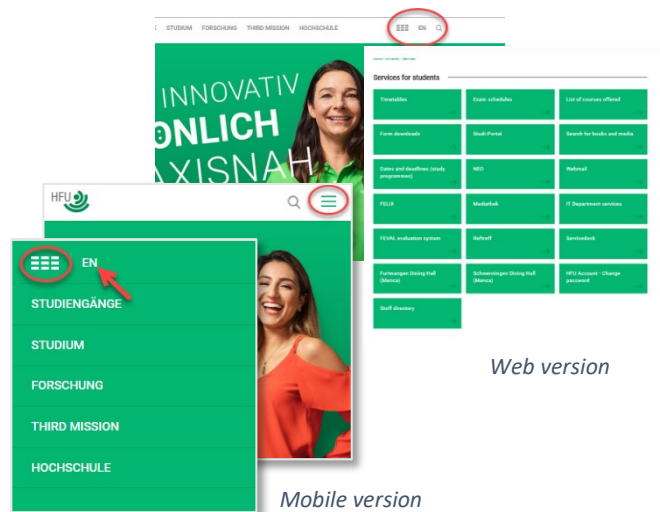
STUDIUM FORSCHUNG THIRD MISSION HOCHSCHULE EN

INNOVATIV
ÖNLICH
AXISNAH

Services for students

| Timetables | Exam schedules | List of courses offered |
|---|---|---|
| Form downloads | Studi-Portal | Search for books and media |
| Dates and deadlines (study programmes) | NEO | Webmail |
| FELIX | Mediathek | IT Department services |
| FEVAL evaluation system | Refreff | Servicedesk |
| Furtwangen Dining Hall (Mensa) | Schwenningen Dining Hall (Mensa) | HFU Account - Change password |
| Staff directory | | |

HFU

EN
STUDIENGÄNGE
STUDIUM
FORSCHUNG
THIRD MISSION
HOCHSCHULE

Web version

Mobile version